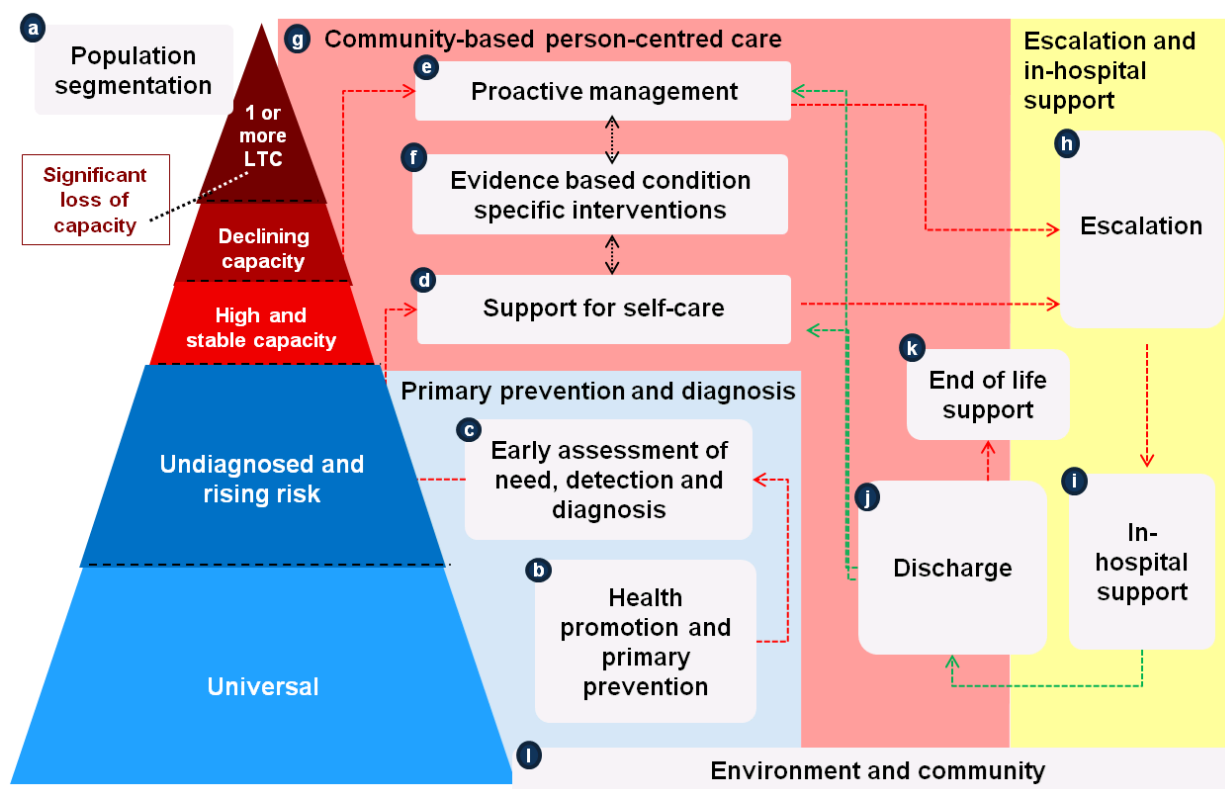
a Population segmentation

1 or more LTC

Significant loss of capacity

Declining capacity

High and stable capacity

Undiagnosed and rising risk

Universal

g Community-based person-centred care

e Proactive management

f Evidence based condition specific interventions

d Support for self-care

Primary prevention and diagnosis

c Early assessment of need, detection and diagnosis

b Health promotion and primary prevention

Escalation and in-hospital support

h Escalation

k End of life support

j Discharge

i In-hospital support

l Environment and community